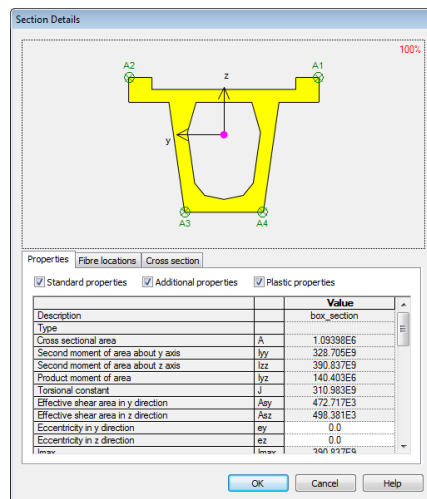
Section Details

100%

A2
A1
z
y
A3
A4

Properties | Fibre locations | Cross section

Standard properties
Additional properties
Plastic properties

| | | Value |
|---|---|---|
| Description | | box_section |
| Type | | |
| Cross sectional area | A | 1.09398E6 |
| Second moment of area about y axis | Iyy | 328.705E9 |
| Second moment of area about z axis | Izz | 390.837E9 |
| Product moment of area | Iyz | 140.403E6 |
| Torsional constant | J | 310.983E9 |
| Effective shear area in y direction | Asy | 472.717E3 |
| Effective shear area in z direction | Asz | 498.381E3 |
| Eccentricity in y direction | ey | 0.0 |
| Eccentricity in z direction | ez | 0.0 |
| Imax | Imax | 390.837E9 |

OK
Cancel
Help